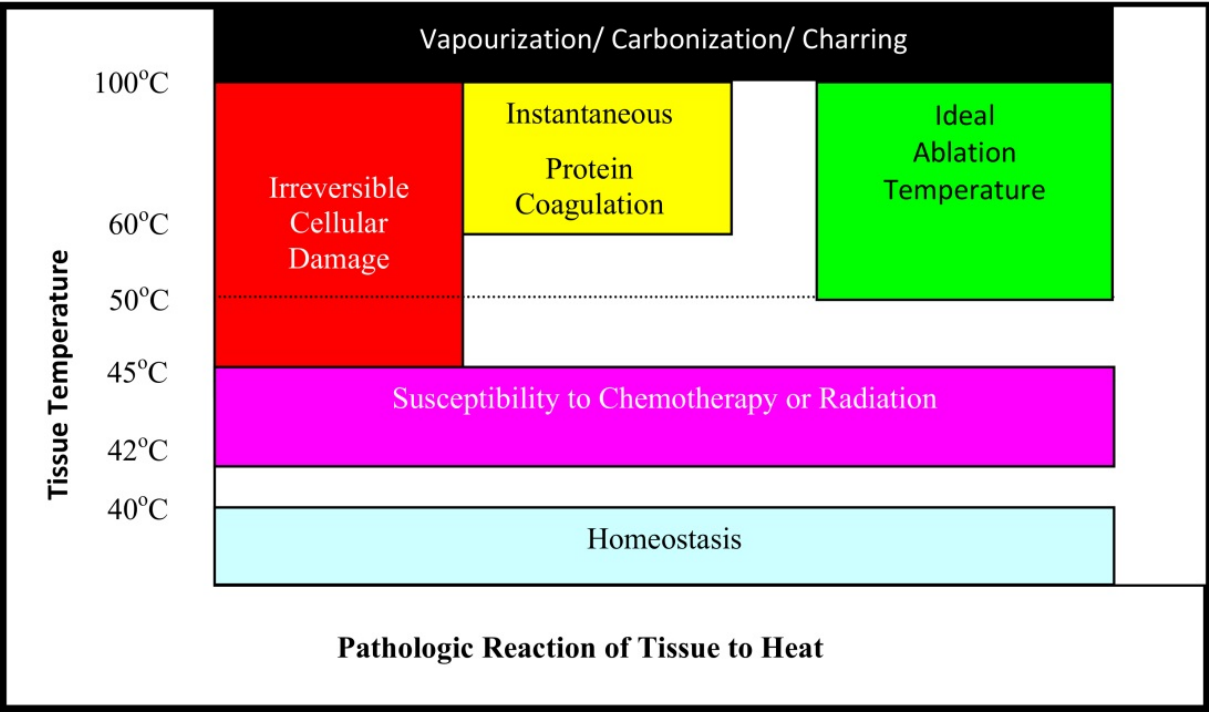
Vapourization/ Carbonization/ Charring

100°C

Irreversible Cellular Damage

Instantaneous Protein Coagulation

Ideal Ablation Temperature

60°C

50°C

45°C

Susceptibility to Chemotherapy or Radiation

42°C

40°C

Homeostasis

Tissue Temperature

Pathologic Reaction of Tissue to Heat